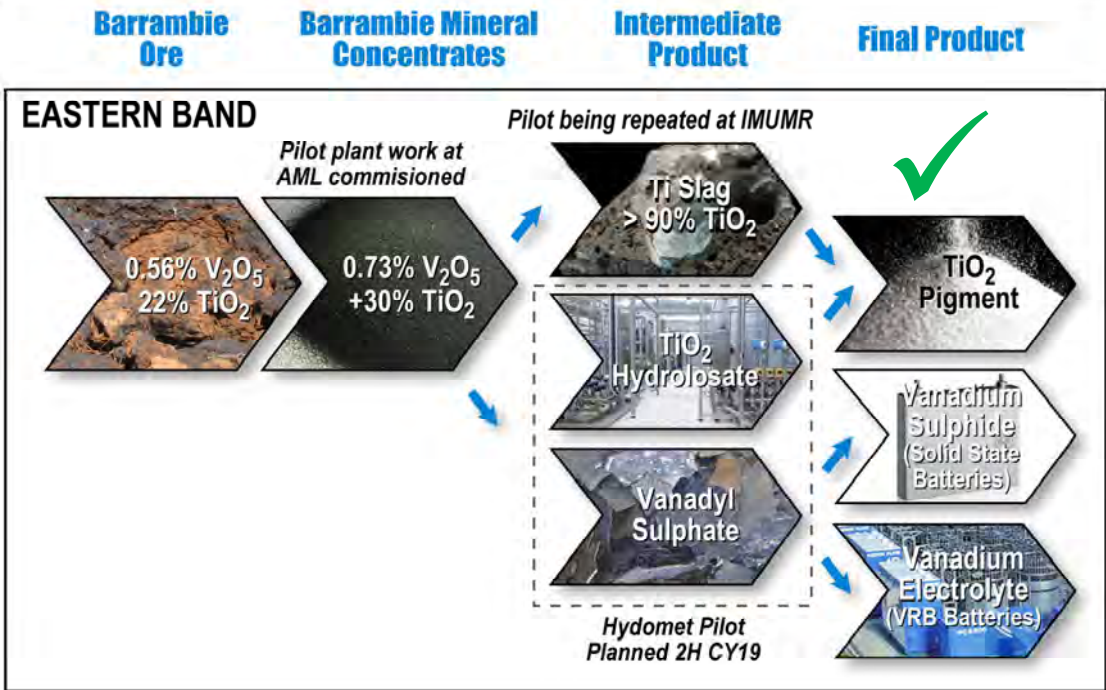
Barrambie Ore

Barrambie Mineral Concentrates

Intermediate Product

Final Product

EASTERN BAND

Pilot plant work at AML commisioned

Pilot being repeated at IMUMR

0.56% $V_2O_5$ 22% $TiO_2$

0.73% $V_2O_5$ +30% $TiO_2$

Ti Slag > 90% $TiO_2$

$TiO_2$ Hydrolosate

Vanadyl Sulphate

$TiO_2$ Pigment

Vanadium Sulphide (Solid State Batteries)

Vanadium Electrolyte (VRB Batteries)

Hydomet Pilot Planned 2H CY19